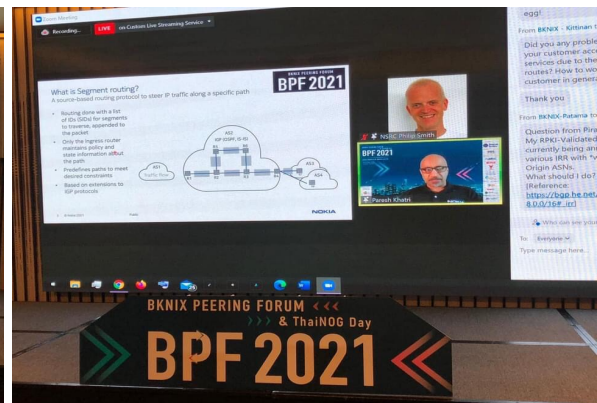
Zoom Meeting
Recording...
LIVE
on Custom Live Streaming Service

BKNIX PEERING FORUM
BPF 2021

What is Segment routing?
A source-based routing protocol to steer IP traffic along a specific path

Routing done with a list of IDs (SIDs) for segments to traverse, appended to the packet

Only the ingress router maintains policy and state information about the path

Predefines paths to meet desired constraints

Based on extensions to IGP protocols

AS2
IGP (OSPF, IS-IS)
AS1
Traffic flow
AS3
AS4

NOKIA

NSBC Philip Smith

BPF 2021
Paresh Khatri

egg!

From BKNIX - Kittinan t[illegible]

Did you any proble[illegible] your customer acc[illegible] services due to the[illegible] routes? How to wo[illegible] customer in gener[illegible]

Thank you

From BKNIX-Patarnia to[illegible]

Question from Para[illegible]
My RPKI-Validated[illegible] currently being an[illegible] various IRR with *v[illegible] Origin ASNs.
What should I do?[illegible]
(Reference:
https://bgp.he.net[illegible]
8.0.0/16# irr)

To: Everyone
Type message here...

BKNIX PEERING FORUM
& ThaiNOG Day
BPF 2021